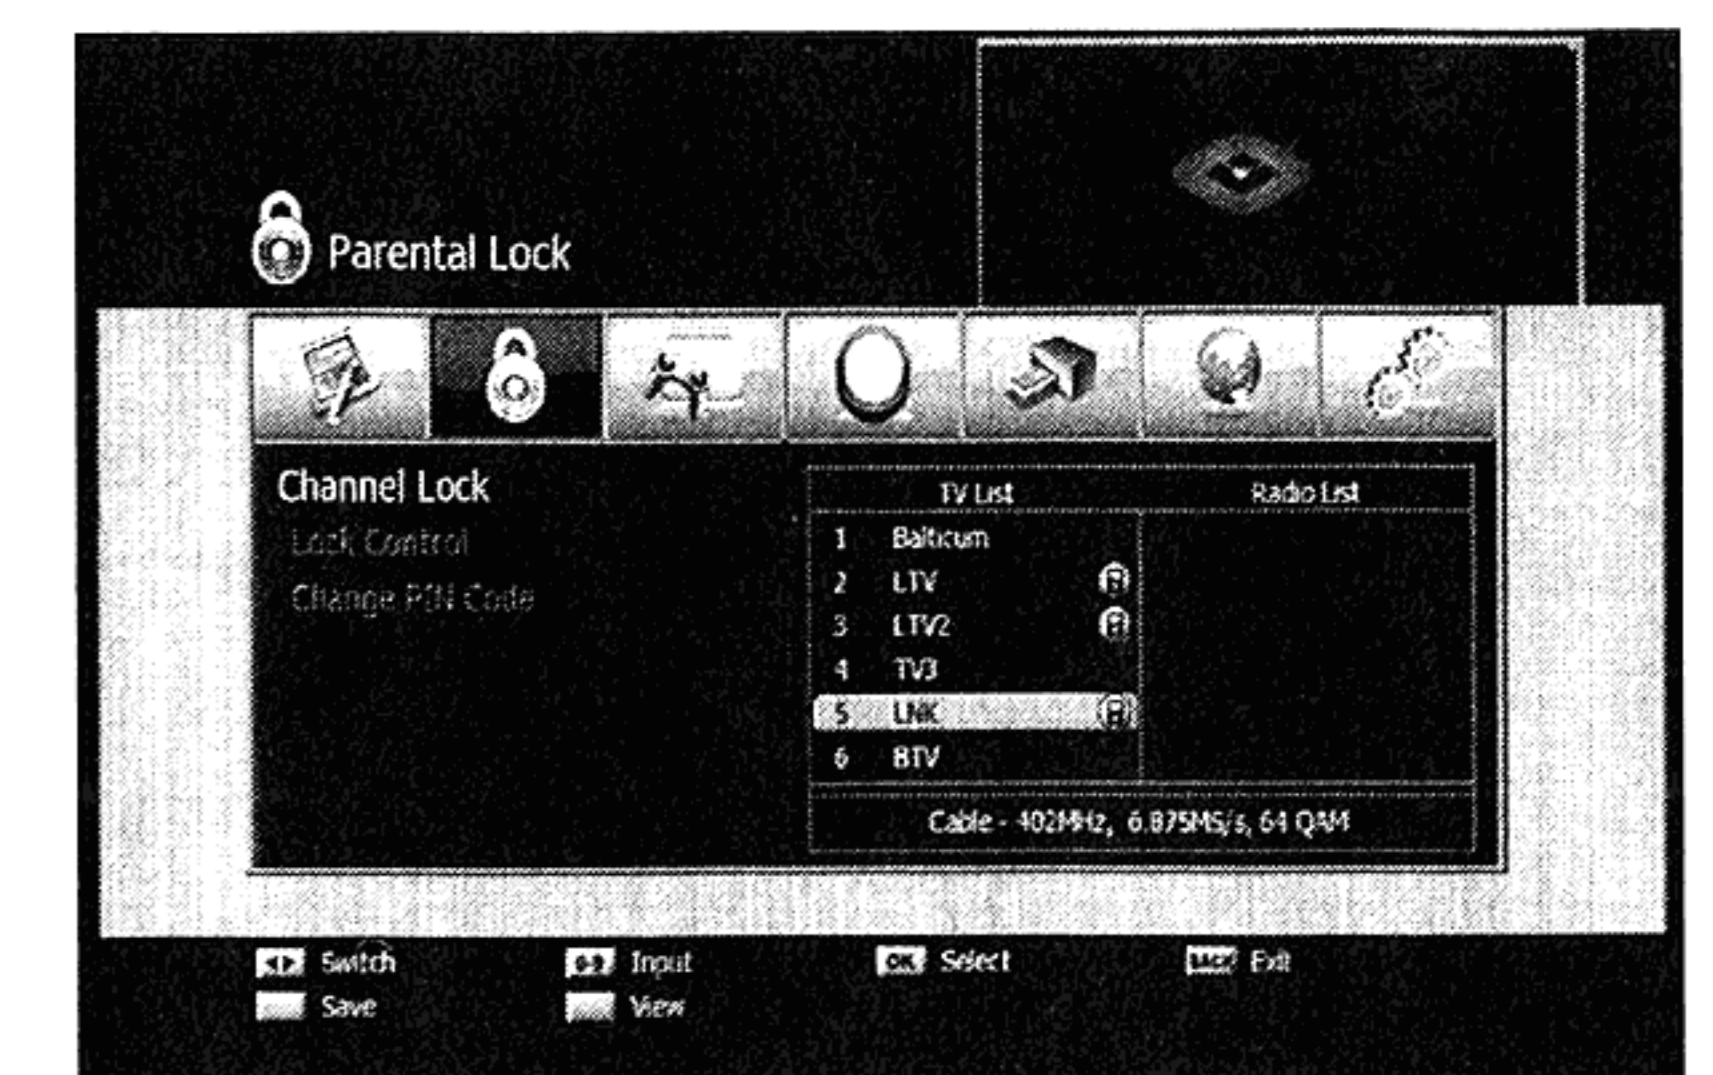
Parental Lock

Channel Lock
Lock Control
Change PIN Code

| TV List | Radio List |
|---|---|
| 1 Balticum | |
| 2 LTV | |
| 3 LTV2 | |
| 4 TV3 | |
| 5 LNK | |
| 6 BTV | |

Cable - 402MHz, 6.875MS/s, 64 QAM

Switch
Input
OK Select
Exit
Save
View